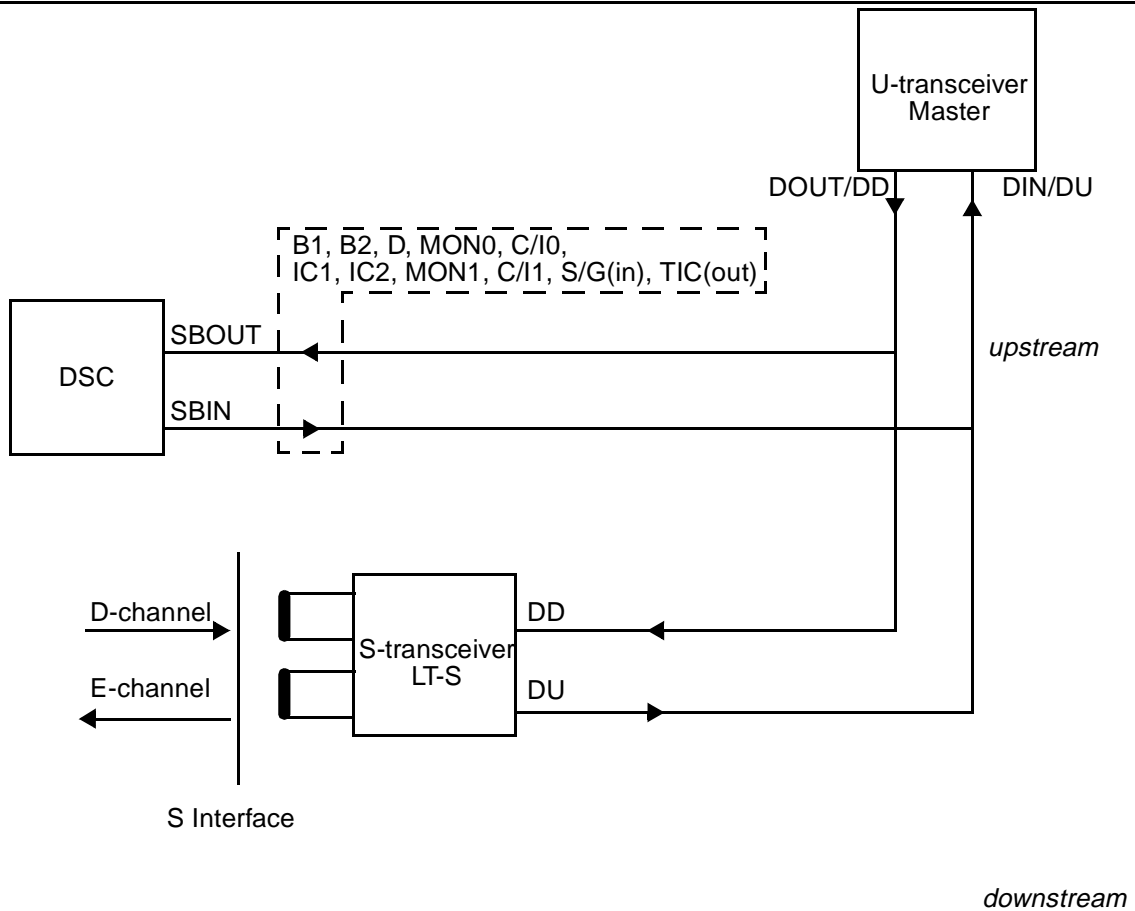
U-transceiver Master

DOUT/DD

DIN/DU

B1, B2, D, MON0, C/I0, IC1, IC2, MON1, C/I1, S/G(in), TIC(out)

DSC

SBOUT

SBIN

upstream

D-channel

E-channel

S-transceiver LT-S

DD

DU

S Interface

downstream